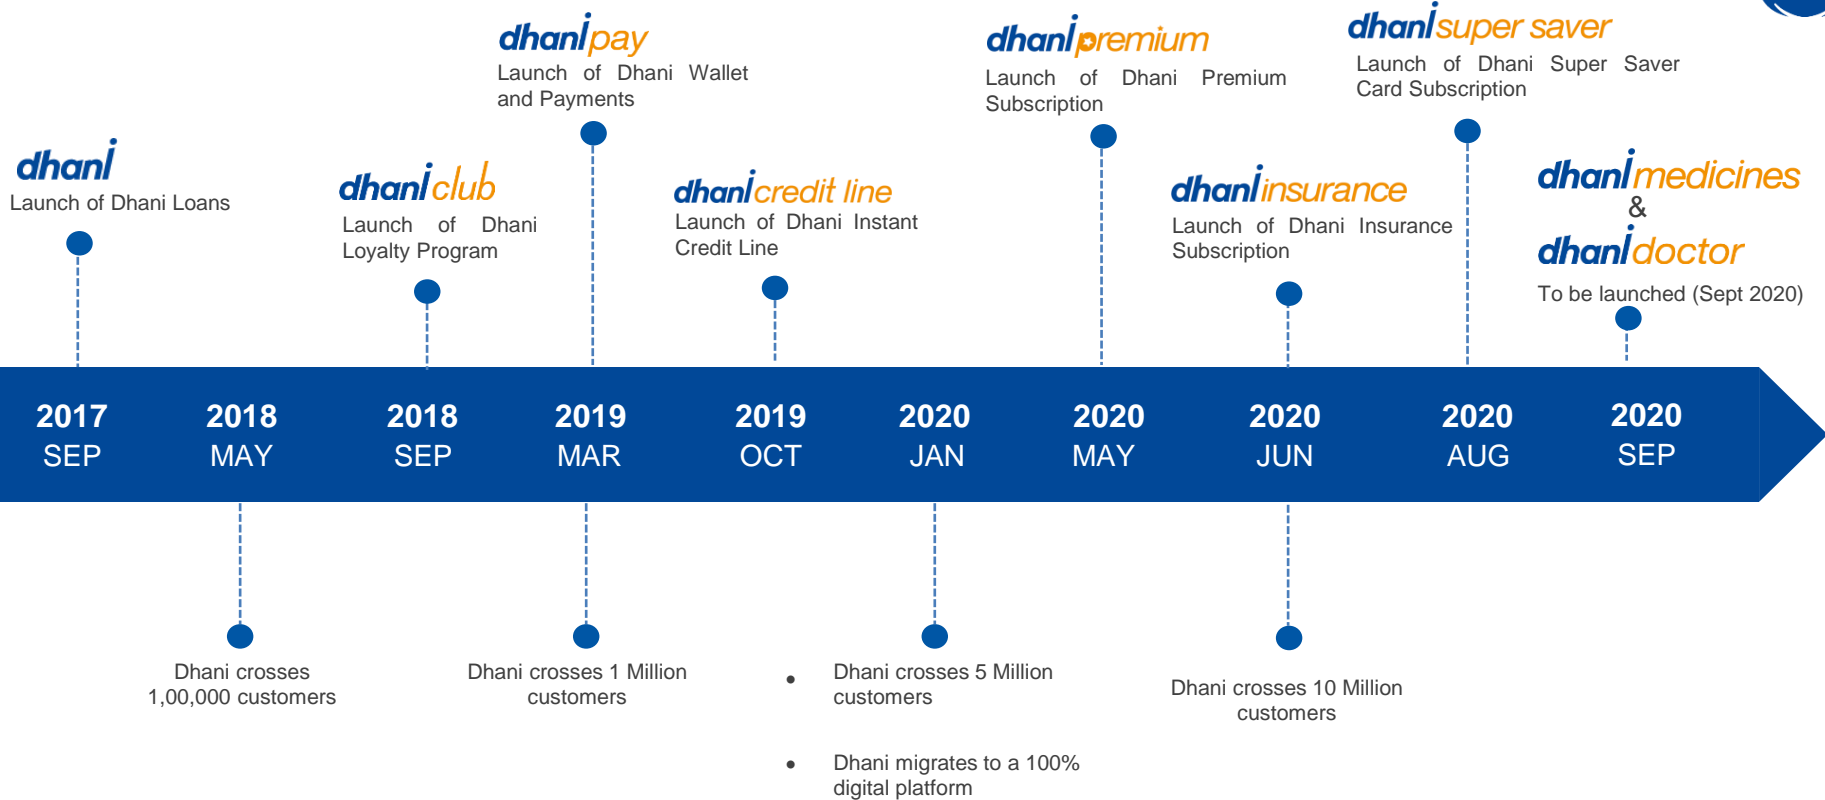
dhani
Launch of Dhani Loans

dhani club
Launch of Dhani Loyalty Program

dhani pay
Launch of Dhani Wallet and Payments

dhani credit line
Launch of Dhani Instant Credit Line

dhani premium
Launch of Dhani Premium Subscription

dhani insurance
Launch of Dhani Insurance Subscription

dhani super saver
Launch of Dhani Super Saver Card Subscription

dhani medicines
&
dhani doctor
To be launched (Sept 2020)

2017 SEP
2018 MAY
2018 SEP
2019 MAR
2019 OCT
2020 JAN
2020 MAY
2020 JUN
2020 AUG
2020 SEP

Dhani crosses 1,00,000 customers

Dhani crosses 1 Million customers

• Dhani crosses 5 Million customers

• Dhani migrates to a 100% digital platform

Dhani crosses 10 Million customers